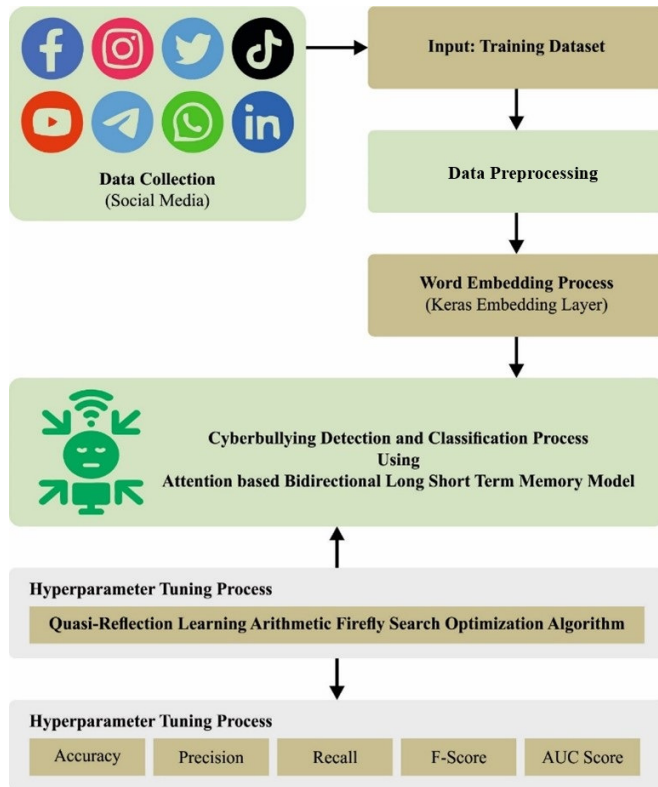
Data Collection
(Social Media)

Input: Training Dataset

Data Preprocessing

Word Embedding Process
(Keras Embedding Layer)

Cyberbullying Detection and Classification Process
Using
Attention based Bidirectional Long Short Term Memory Model

Hyperparameter Tuning Process

Quasi-Reflection Learning Arithmetic Firefly Search Optimization Algorithm

Hyperparameter Tuning Process

Accuracy

Precision

Recall

F-Score

AUC Score